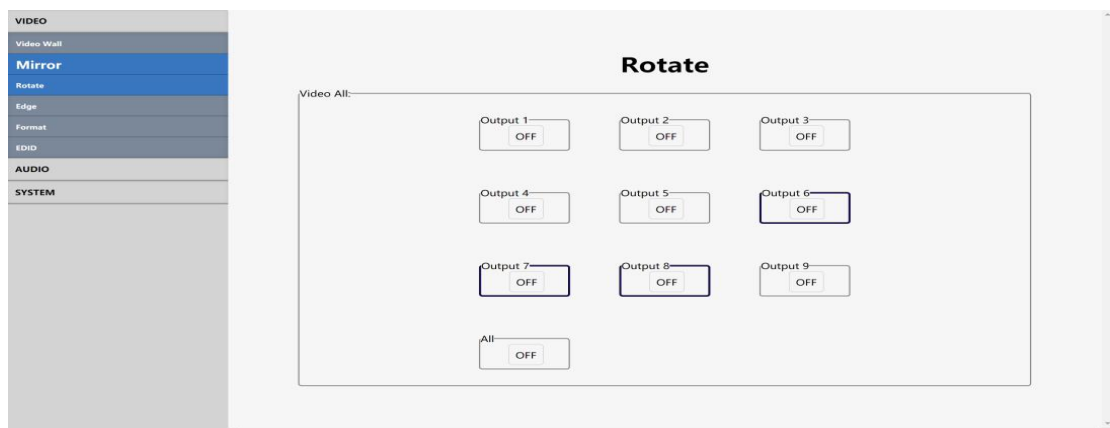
VIDEO
Video Wall
Mirror
Rotate
Edge
Format
EDID
AUDIO
SYSTEM

Rotate

Video All:

Output 1
OFF

Output 2
OFF

Output 3
OFF

Output 4
OFF

Output 5
OFF

Output 6
OFF

Output 7
OFF

Output 8
OFF

Output 9
OFF

All
OFF